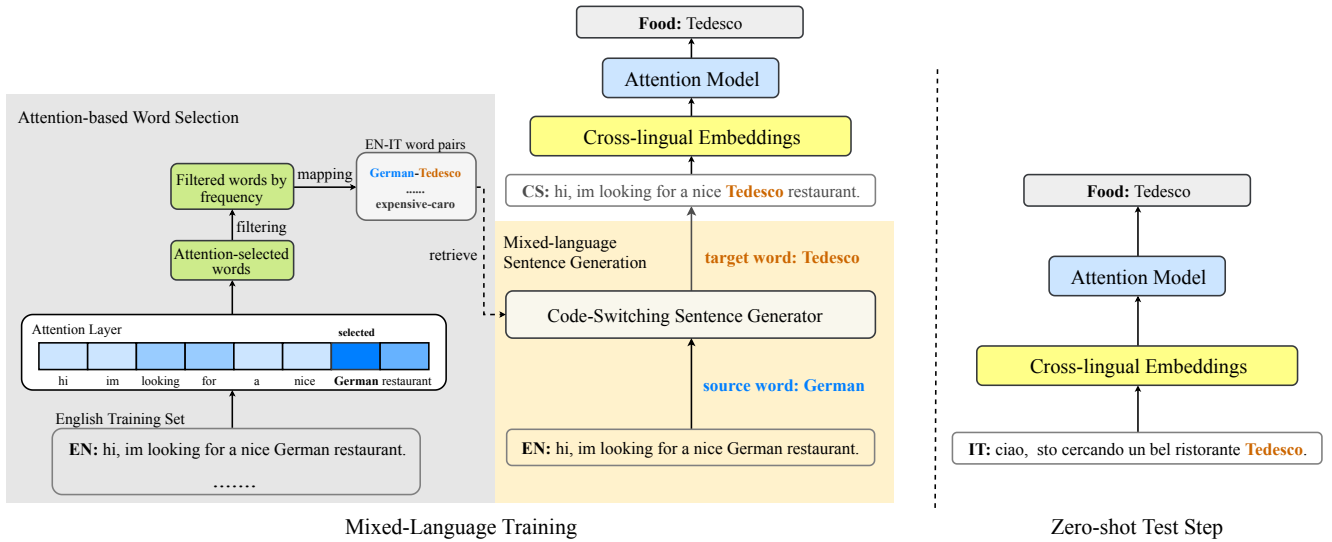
Food: Tedesco

Attention Model

Cross-lingual Embeddings

CS: hi, im looking for a nice Tedesco restaurant.

Attention-based Word Selection

EN-IT word pairs

German-Tedesco
......
expensive-caro

Filtered words by frequency

mapping

filtering

Attention-selected words

retrieve

Mixed-language Sentence Generation

target word: Tedesco

Code-Switching Sentence Generator

Attention Layer

selected

hi im looking for a nice German restaurant

English Training Set

EN: hi, im looking for a nice German restaurant.

.......

source word: German

EN: hi, im looking for a nice German restaurant.

Mixed-Language Training

Food: Tedesco

Attention Model

Cross-lingual Embeddings

IT: ciao, sto cercando un bel ristorante Tedesco.

Zero-shot Test Step